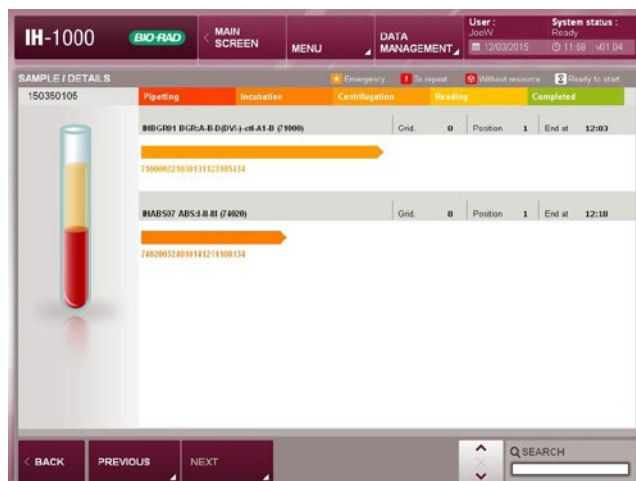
IH-1000

BIO-RAD

MAIN SCREEN

MENU

DATA MANAGEMENT

User :
JoeW
12/03/2015

System status :
Ready
11:58 v01.04

SAMPLE / DETAILS

Emergency
To repeat
Without resource
Ready to start

150350105

Pipetting
Incubation
Centrifugation
Reading
Completed

IHBGR01 BGR:A-B-D(DVI-)-ctl-A1-B (71000)

Grid. 0 Position 1 End at 12:03

710000221030131123105434

IHABS07 ABS:I-II-III (74020)

Grid. 8 Position 1 End at 12:18

740200324010141211108134

BACK

PREVIOUS

NEXT

SEARCH